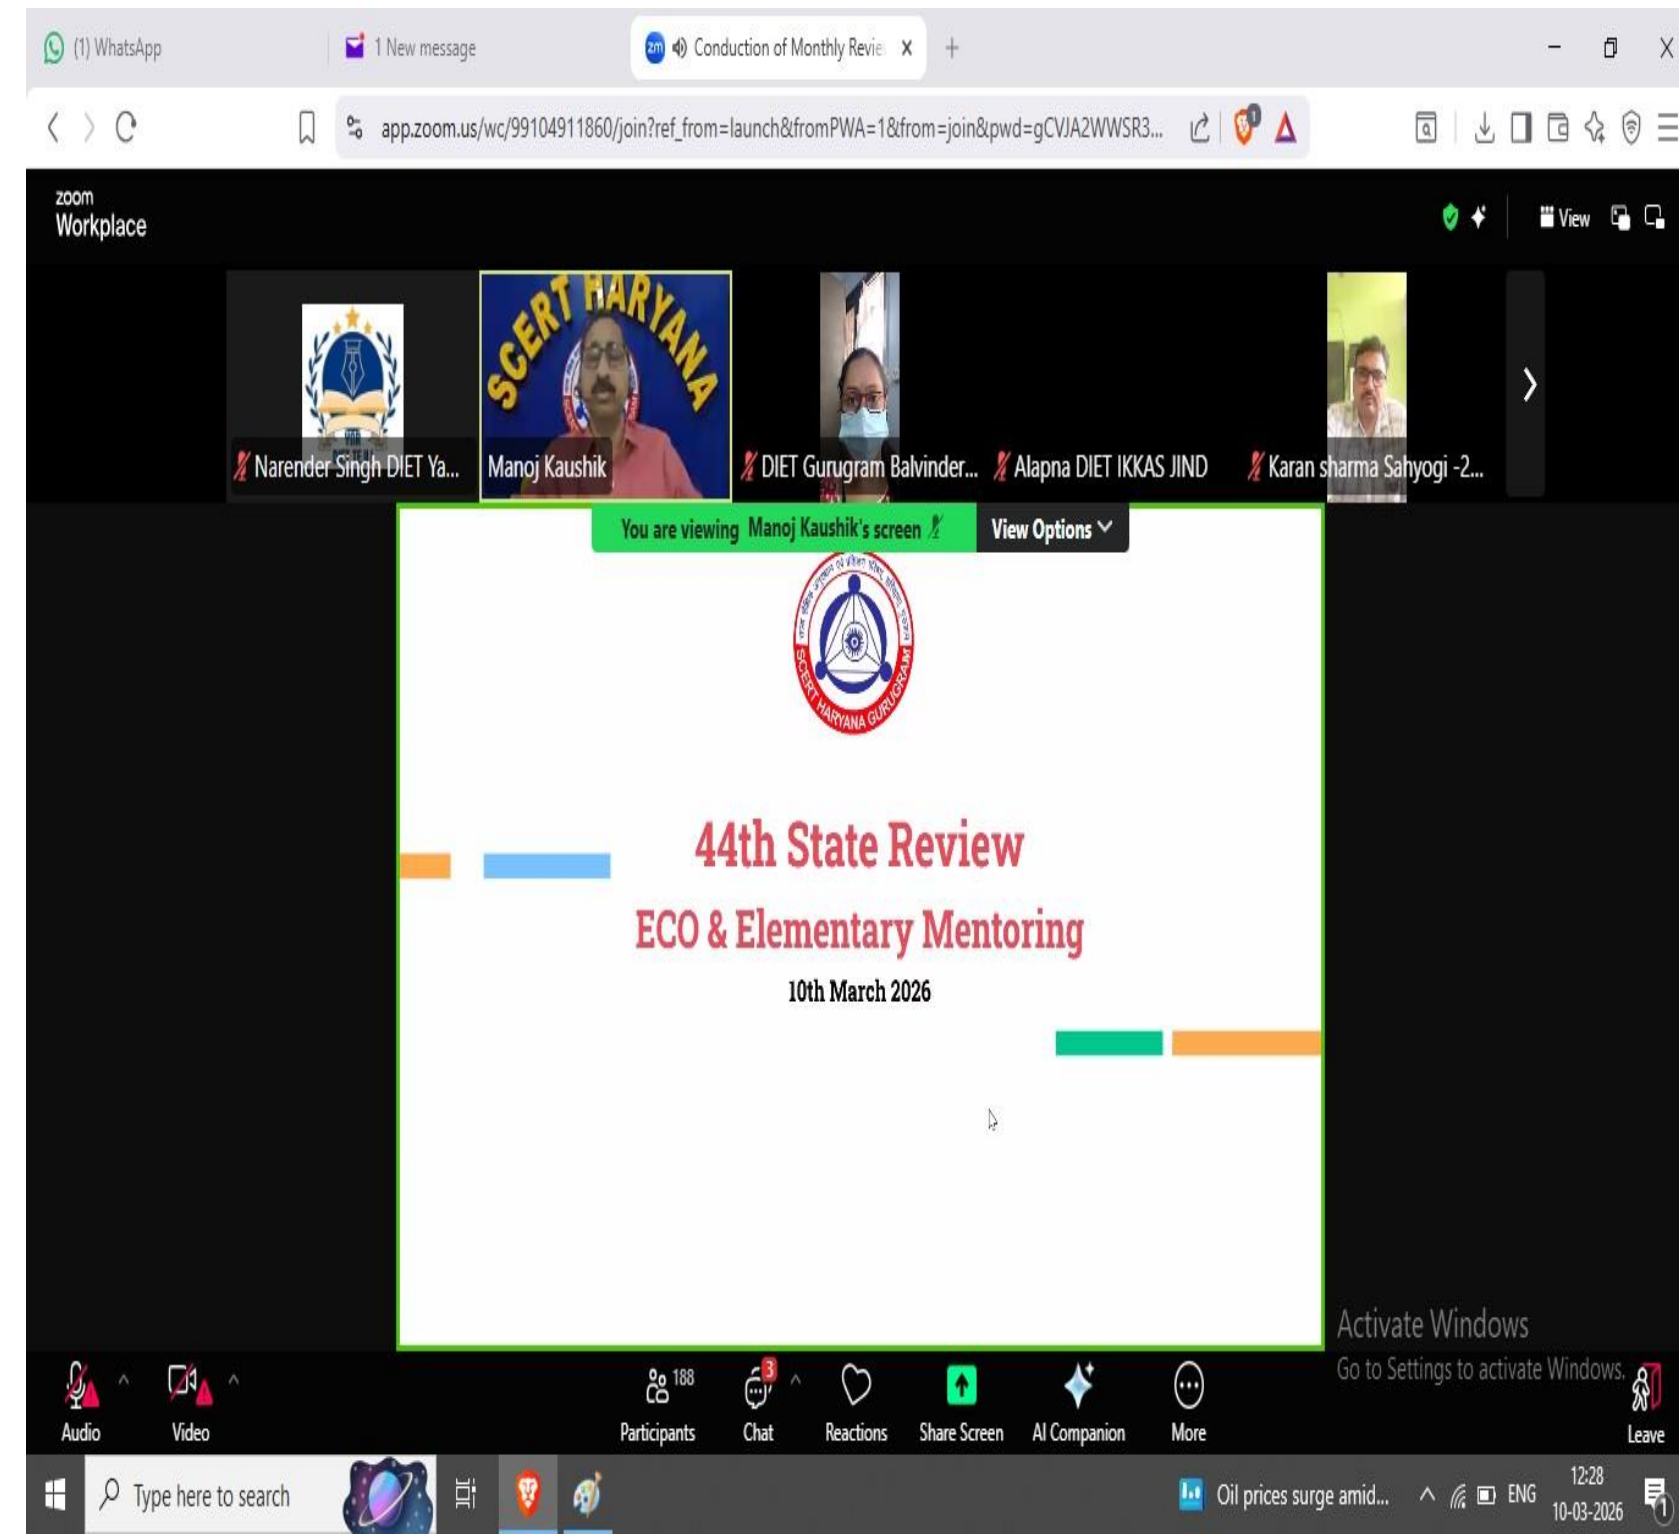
(1) WhatsApp
1 New message
Conduction of Monthly Revie
X
+

app.zoom.us/wc/99104911860/join?ref_from=launch&fromPWA=1&from=join&pwd=gCVJA2WWSR3...

zoom
Workplace

View

SCERT HARYANA

Narender Singh DIET Ya...
Manoj Kaushik
DIET Gurugram Balvinder...
Alapna DIET IKKAS JIND
Karan sharma Sahyogi -2...

You are viewing Manoj Kaushik's screen
View Options

SCERT HARYANA GURUGRAM

44th State Review

ECO & Elementary Mentoring

10th March 2026

Activate Windows
Go to Settings to activate Windows.

Audio
Video
188
Participants
3
Chat
Reactions
Share Screen
AI Companion
More
Leave

Type here to search
Oil prices surge amid...
ENG
12:28
10-03-2026